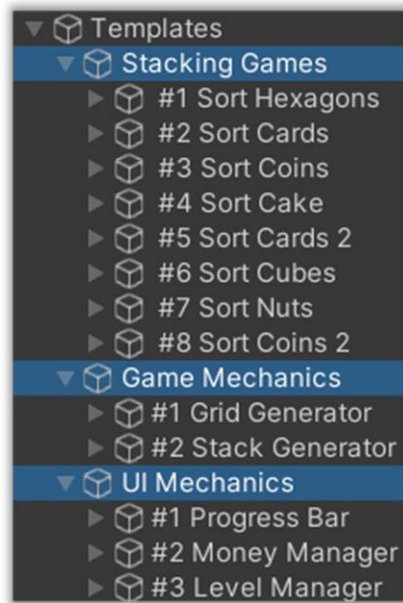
Templates
Stacking Games
#1 Sort Hexagons
#2 Sort Cards
#3 Sort Coins
#4 Sort Cake
#5 Sort Cards 2
#6 Sort Cubes
#7 Sort Nuts
#8 Sort Coins 2
Game Mechanics
#1 Grid Generator
#2 Stack Generator
UI Mechanics
#1 Progress Bar
#2 Money Manager
#3 Level Manager